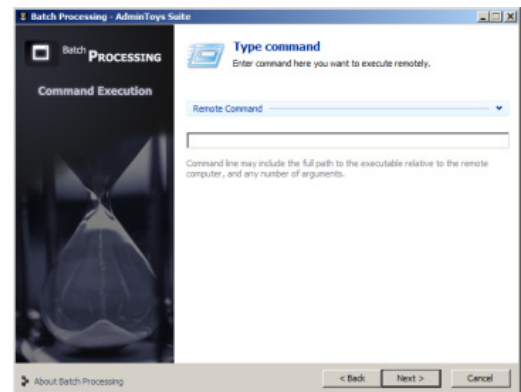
Batch Processing - AdminToys Suite

Batch PROCESSING

Command Execution

Type command
Enter command here you want to execute remotely.

Remote Command

Command line may include the full path to the executable relative to the remote computer, and any number of arguments.

About Batch Processing

< Back
Next >
Cancel